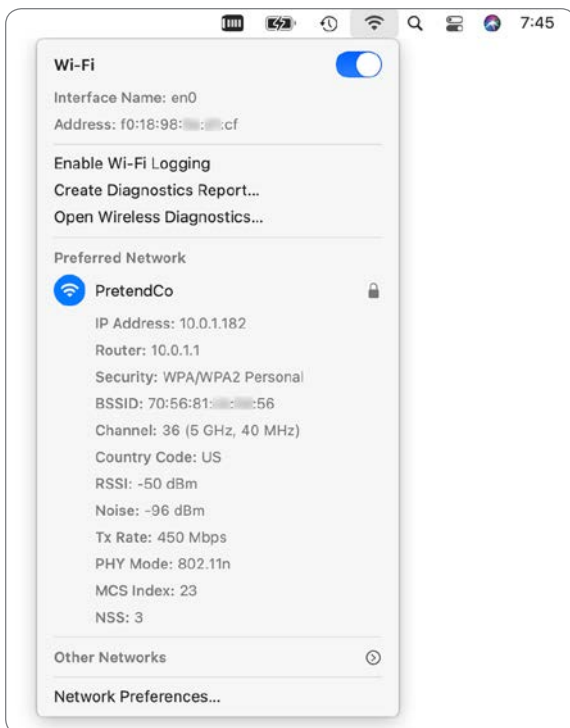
7:45

Wi-Fi

Interface Name: en0

Address: f0:18:98:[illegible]:cf

Enable Wi-Fi Logging

Create Diagnostics Report...

Open Wireless Diagnostics...

Preferred Network

PretendCo

IP Address: 10.0.1.182

Router: 10.0.1.1

Security: WPA/WPA2 Personal

BSSID: 70:56:81:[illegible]:56

Channel: 36 (5 GHz, 40 MHz)

Country Code: US

RSSI: -50 dBm

Noise: -96 dBm

Tx Rate: 450 Mbps

PHY Mode: 802.11n

MCS Index: 23

NSS: 3

Other Networks

Network Preferences...